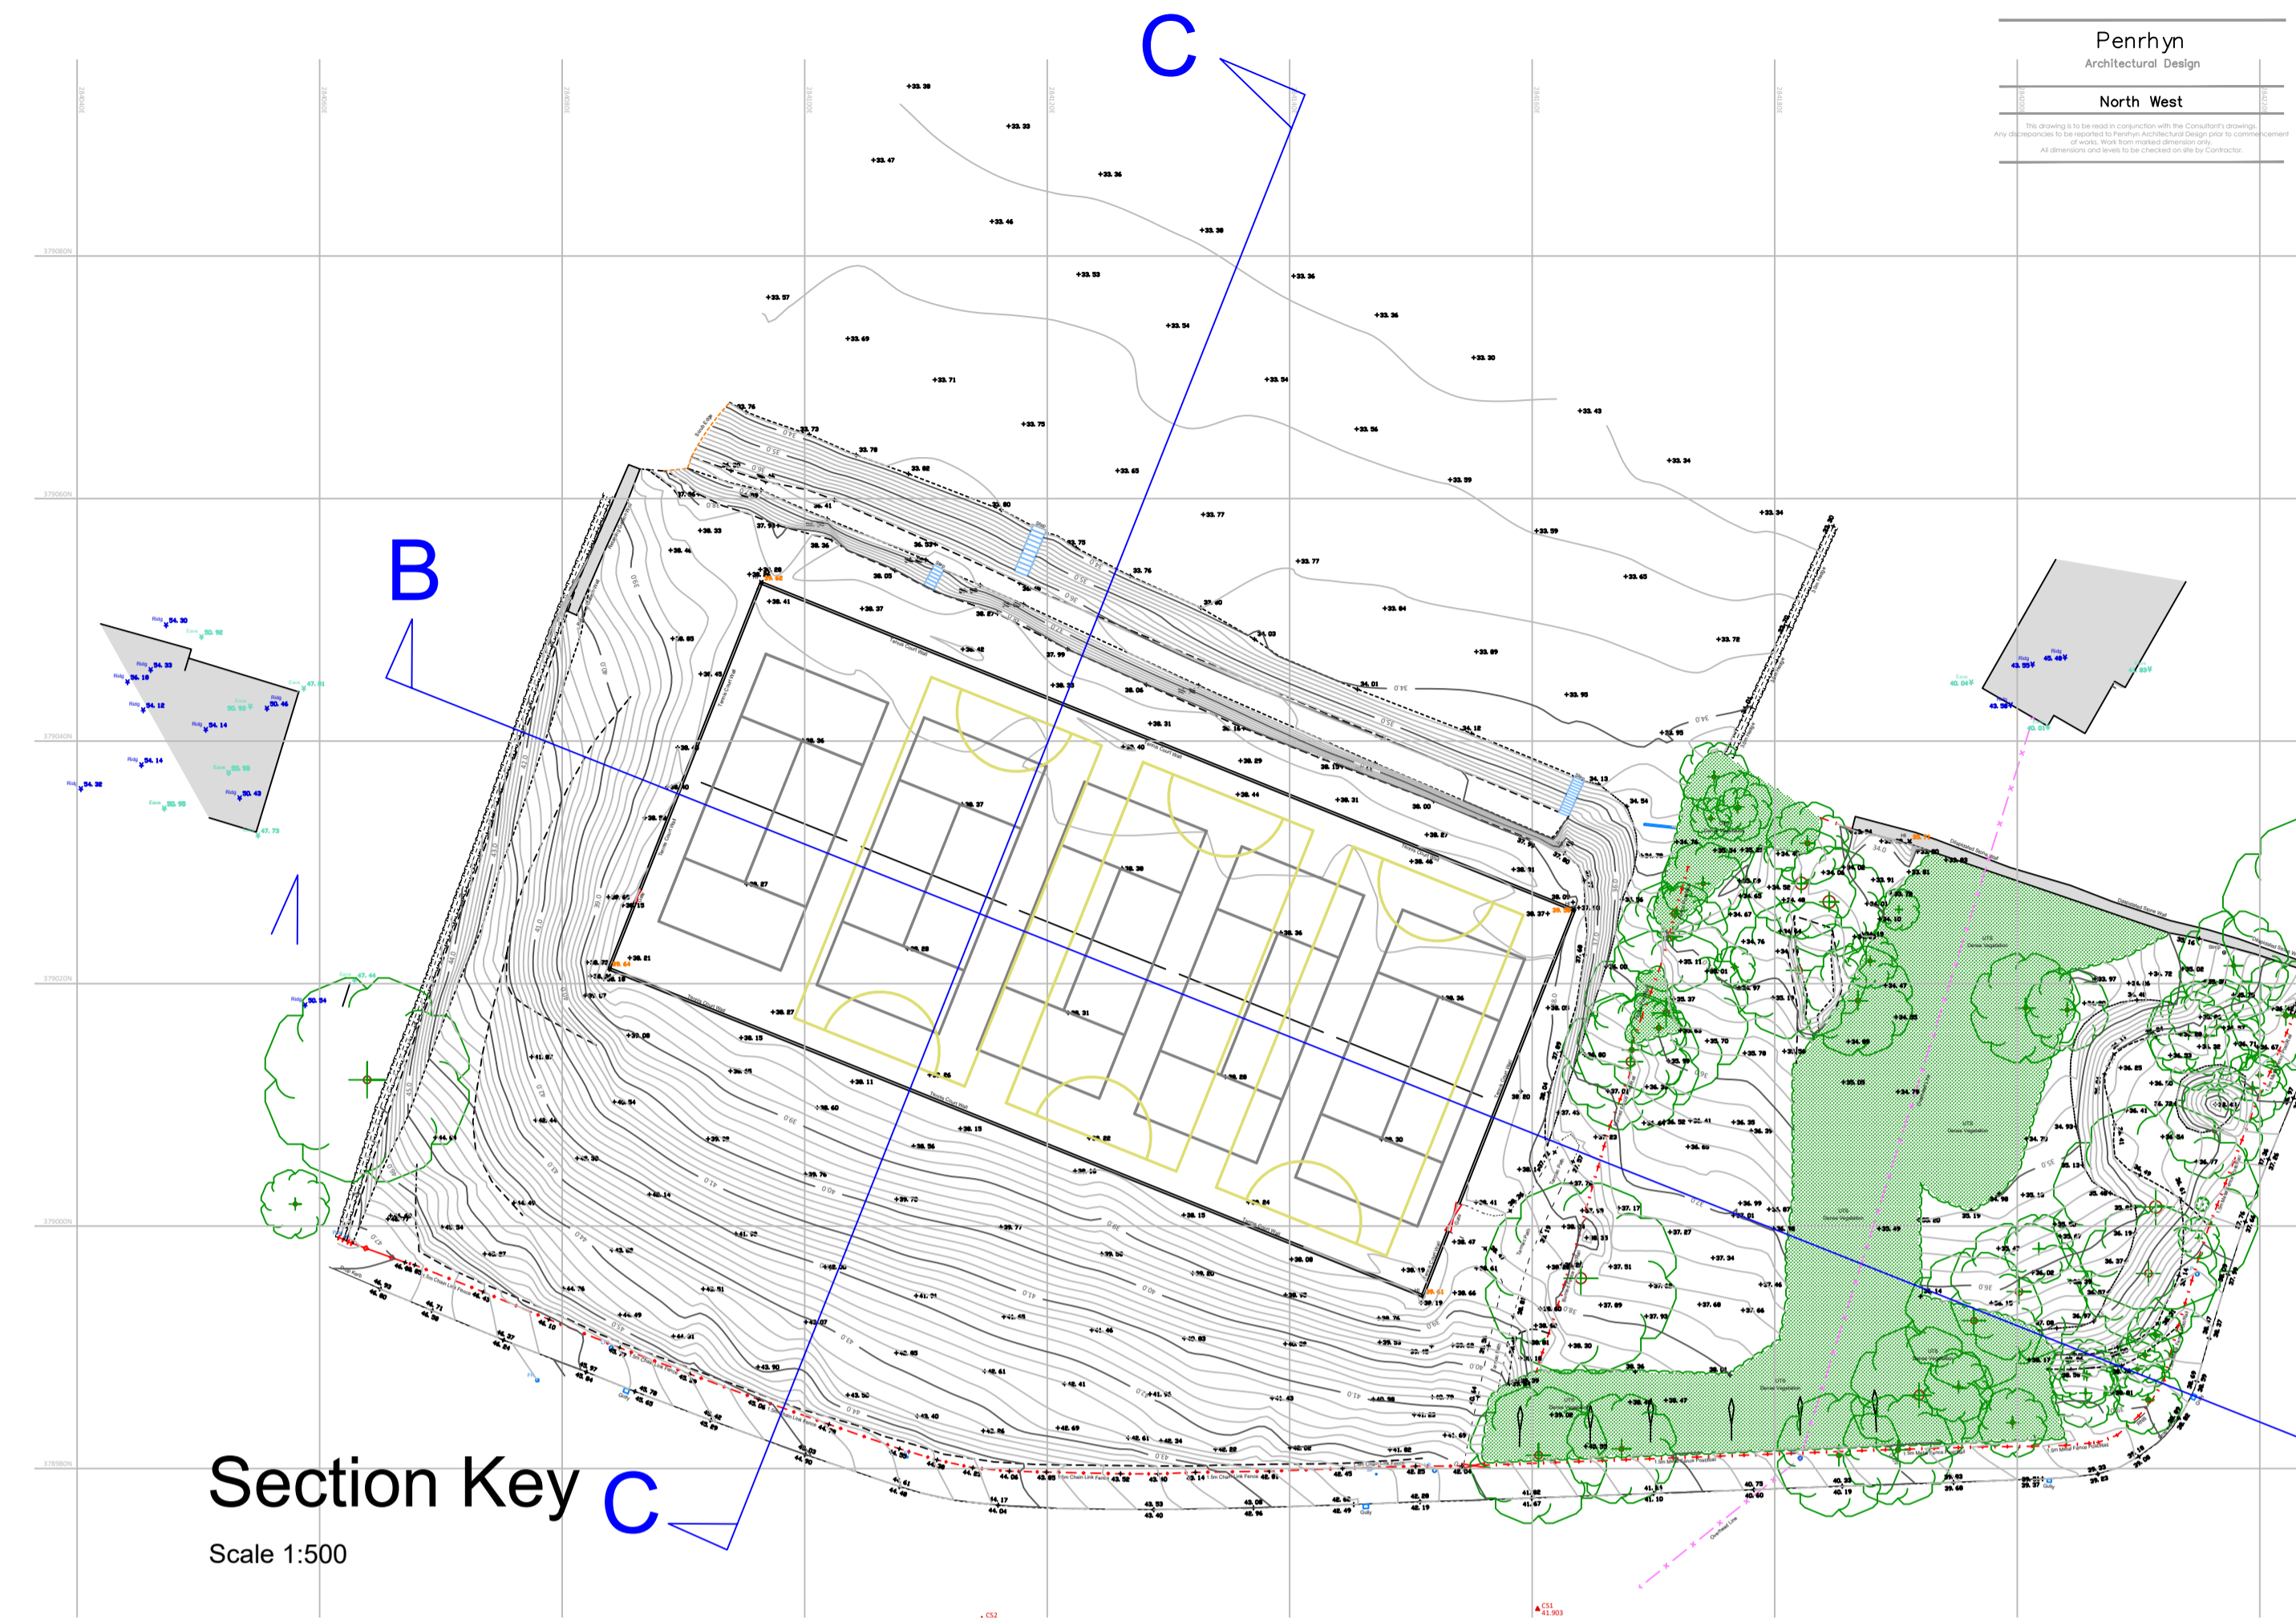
Penrhyn
Architectural Design

North West

This drawing is to be read in conjunction with the Consultant's drawings. Any discrepancies to be reported to Penrhyn Architectural Design prior to commencement of works. Work from marked dimension only. All dimensions and levels to be checked on site by Contractor.

C

B

C

Section Key

Scale 1:500

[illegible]